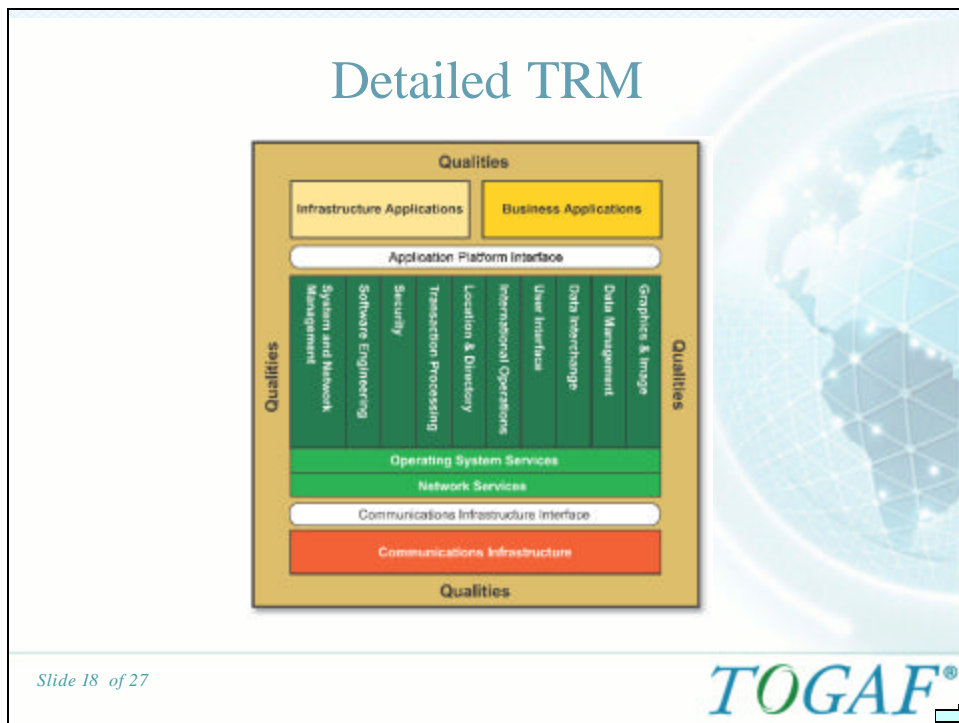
Detailed TRM

Qualities

Infrastructure Applications

Business Applications

Application Platform Interface

Qualities

System and Network Management

Software Engineering

Security

Transaction Processing

Location & Directory

International Operations

User Interface

Data Interchange

Data Management

Graphics & Image

Qualities

Operating System Services

Network Services

Communications Infrastructure Interface

Communications Infrastructure

Qualities

Slide 18 of 27

TOGAF®